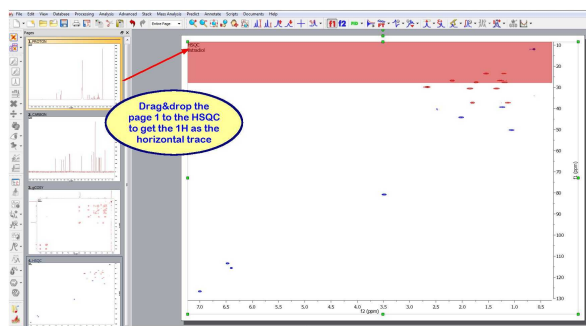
ny File Edit View Database Processing Analysis Advanced Stack Mass Analysis Predict Annotate Scripts Documents Help

Entire Page

Pages

1 PROTON

2 CARBON

3 gCOSY

4 HSQC

HSQC
Predicted

Drag&drop the page 1 to the HSQC to get the 1H as the horizontal trace

10
20
30
40
50
60
70
80
90
100
110
120
130

f1 (ppm)

7.0
6.5
6.0
5.5
5.0
4.5
4.0
3.5
3.0
2.5
2.0
1.5
1.0
0.5

f2 (ppm)